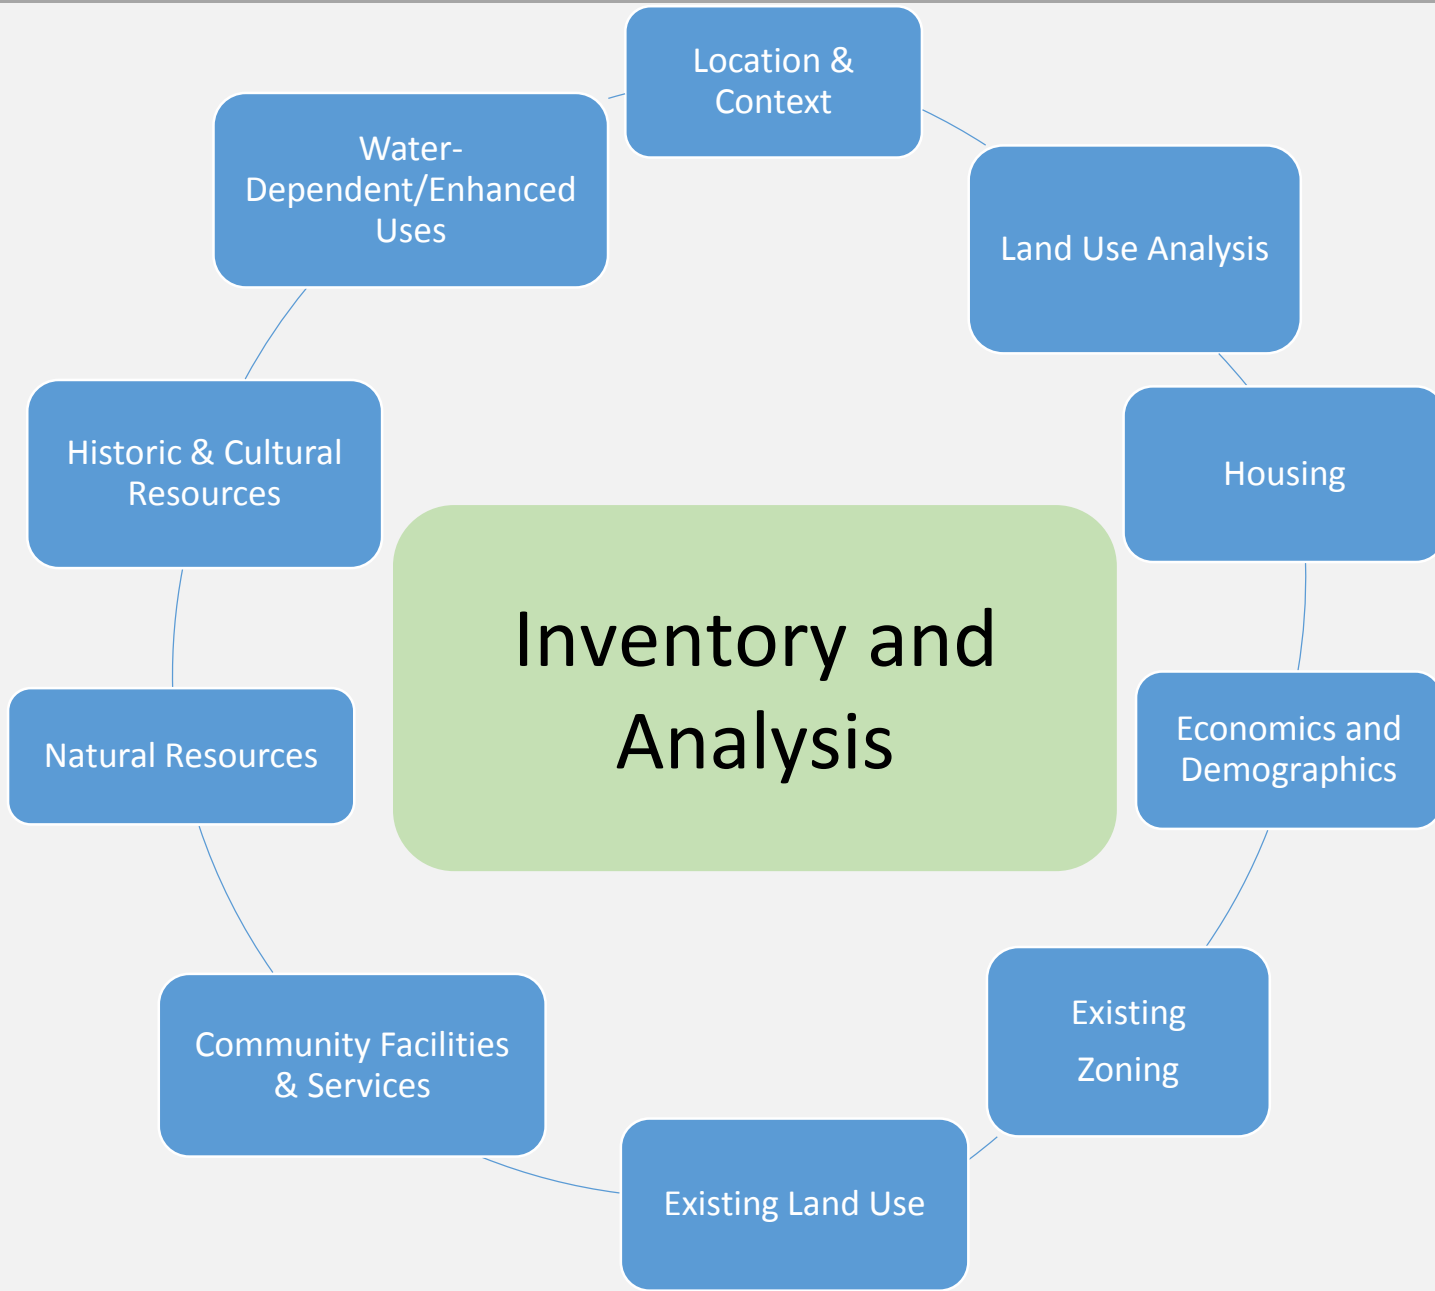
Inventory and Analysis

Location & Context

Land Use Analysis

Housing

Economics and Demographics

Existing Zoning

Existing Land Use

Community Facilities & Services

Natural Resources

Historic & Cultural Resources

Water-Dependent/Enhanced Uses